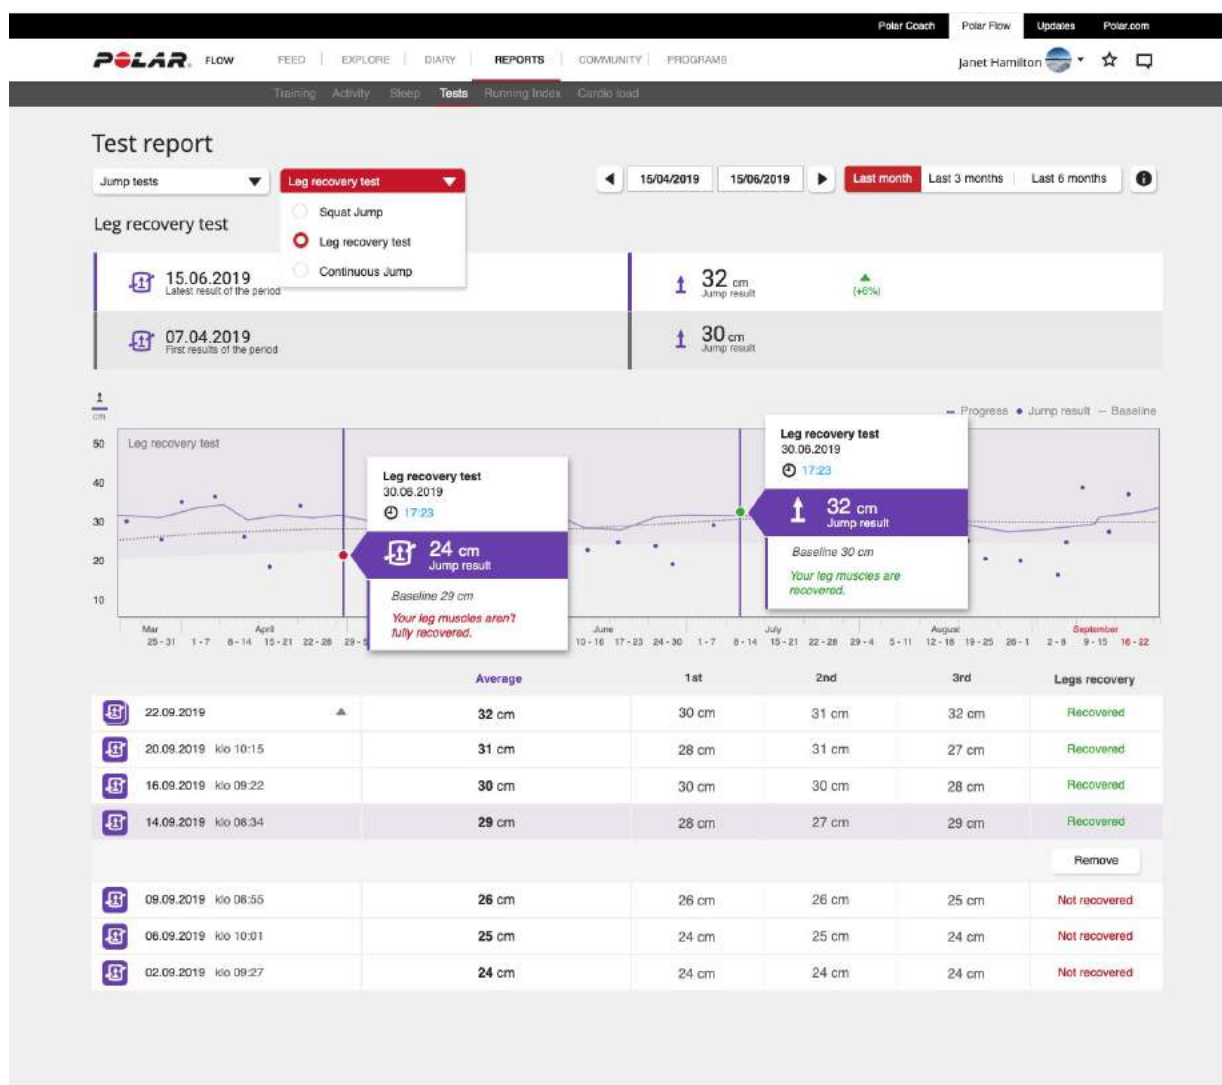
Polar Coach Polar Flow Updates Polar.com

POLAR. FLOW FEED | EXPLORE | DIARY | REPORTS | COMMUNITY | PROGRAMS

Janet Hamilton

Training Activity Sleep Tests Running Index Cardio load

Test report

Jump tests

Leg recovery test

Squat Jump

Leg recovery test

Continuous Jump

15/04/2019 15/06/2019 Last month Last 3 months Last 6 months

Leg recovery test

15.06.2019 Latest result of the period

32 cm Jump result (+6%)

07.04.2019 First results of the period

30 cm Jump result

cm

— Progress • Jump result -- Baseline

50 40 30 20 10

Leg recovery test

Leg recovery test
30.06.2019
17:23
24 cm
Jump result
Baseline 29 cm
Your leg muscles aren't fully recovered.

Leg recovery test
30.06.2019
17:23
32 cm
Jump result
Baseline 30 cm
Your leg muscles are recovered.

Mar 25 - 31 1 - 7 April 8 - 14 15 - 21 22 - 28 29 - 5 June 10 - 16 17 - 23 24 - 30 1 - 7 July 8 - 14 15 - 21 22 - 28 29 - 4 5 - 11 August 12 - 18 19 - 25 26 - 1 2 - 8 September 9 - 15 16 - 22

| | Average | 1st | 2nd | 3rd | Legs recovery |
|---|---|---|---|---|---|
| 22.09.2019 | 32 cm | 30 cm | 31 cm | 32 cm | Recovered |
| 20.09.2019 klo 10:15 | 31 cm | 28 cm | 31 cm | 27 cm | Recovered |
| 16.09.2019 klo 09:22 | 30 cm | 30 cm | 30 cm | 28 cm | Recovered |
| 14.09.2019 klo 08:34 | 29 cm | 28 cm | 27 cm | 29 cm | Recovered |
| | | | | | Remove |
| 09.09.2019 klo 08:55 | 26 cm | 26 cm | 26 cm | 25 cm | Not recovered |
| 06.09.2019 klo 10:01 | 25 cm | 24 cm | 25 cm | 24 cm | Not recovered |
| 02.09.2019 klo 09:27 | 24 cm | 24 cm | 24 cm | 24 cm | Not recovered |